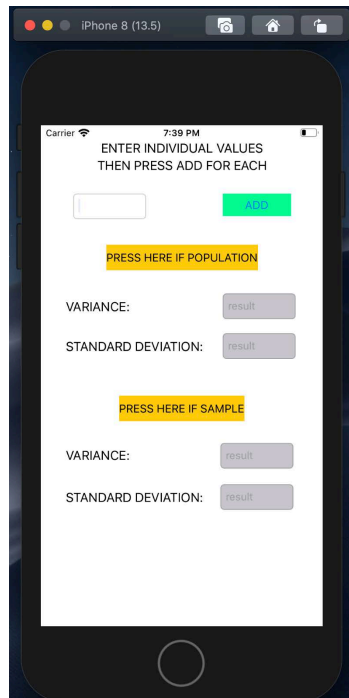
iPhone 8 (13.5)

Carrier 7:39 PM

ENTER INDIVIDUAL VALUES THEN PRESS ADD FOR EACH

ADD

PRESS HERE IF POPULATION

VARIANCE: result

STANDARD DEVIATION: result

PRESS HERE IF SAMPLE

VARIANCE: result

STANDARD DEVIATION: result